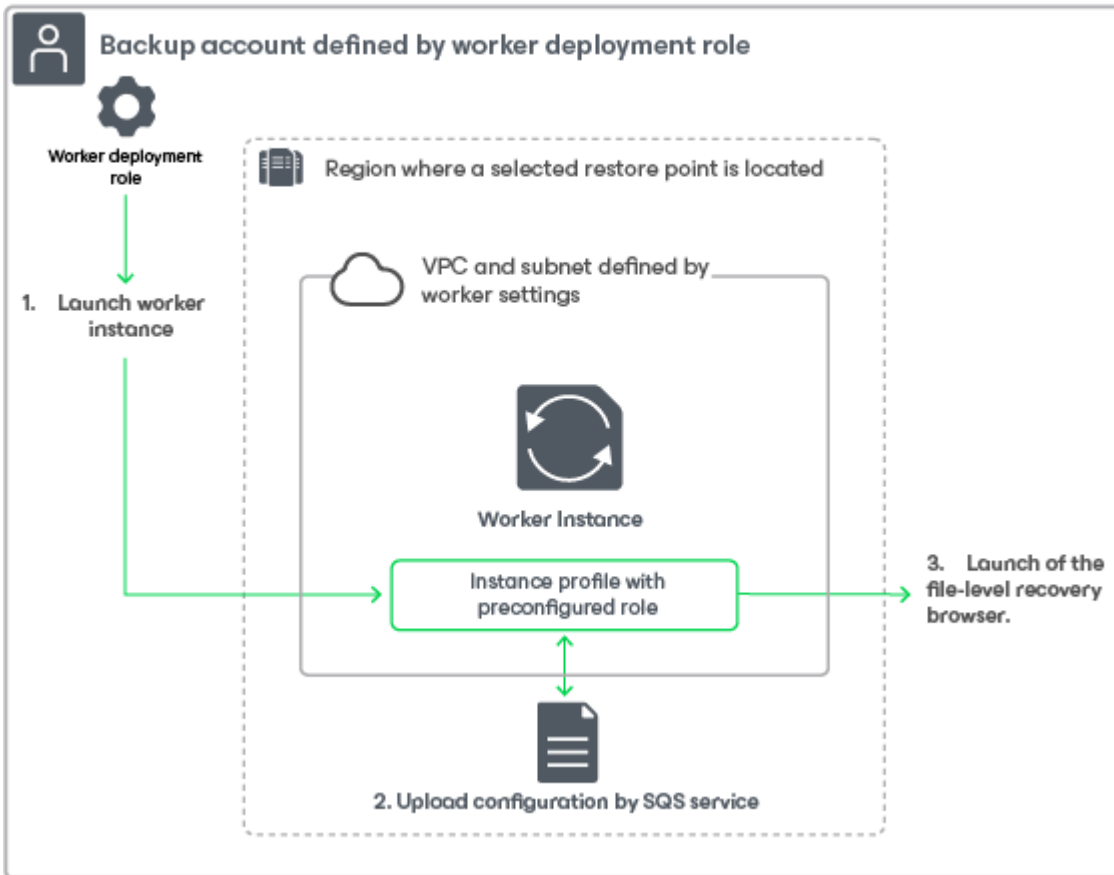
Backup account defined by worker deployment role

Worker deployment role

1. Launch worker instance

Region where a selected restore point is located

VPC and subnet defined by worker settings

Worker Instance

Instance profile with preconfigured role

3. Launch of the file-level recovery browser.

2. Upload configuration by SQS service